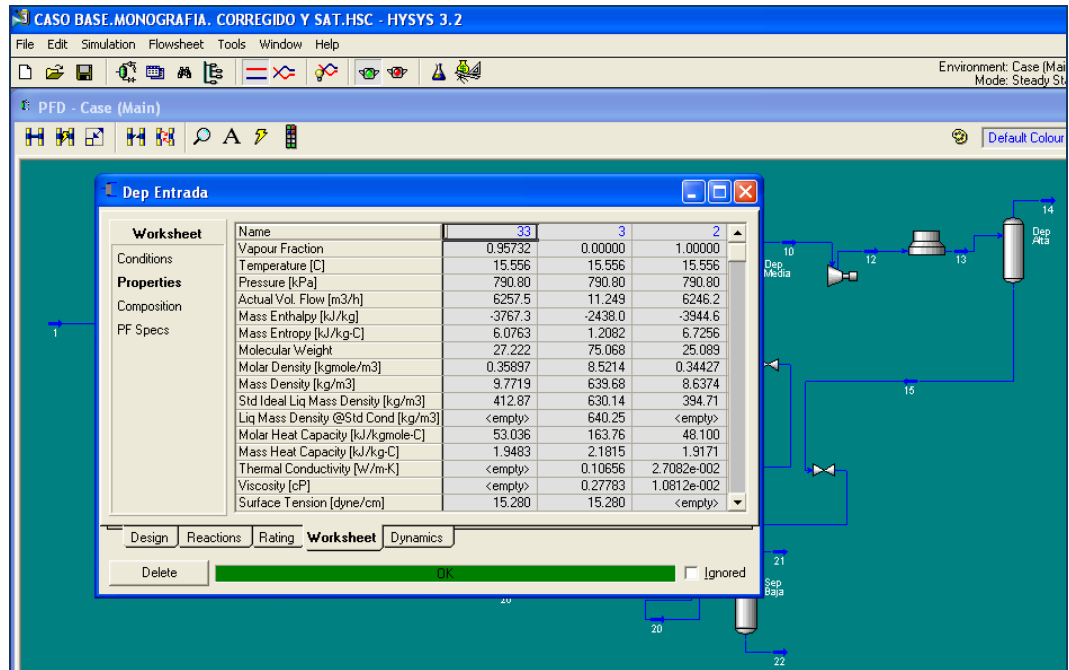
CASO BASE.MONOGRAFIA. CORREGIDO Y SAT.HSC - HYSYS 3.2

File Edit Simulation Flowsheet Tools Window Help

Environment: Case (Mai
Mode: Steady St

PFD - Case (Main)

Default Colour

Dep Entrada

Worksheet
Conditions
Properties
Composition
PF Specs

| Name | 33 | 3 | 2 |
|---|---|---|---|
| Vapour Fraction | 0.95732 | 0.00000 | 1.00000 |
| Temperature [C] | 15.556 | 15.556 | 15.556 |
| Pressure [kPa] | 790.80 | 790.80 | 790.80 |
| Actual Vol. Flow [m3/h] | 6257.5 | 11.249 | 6246.2 |
| Mass Enthalpy [kJ/kg] | -3767.3 | -2438.0 | -3944.6 |
| Mass Entropy [kJ/kg-C] | 6.0763 | 1.2082 | 6.7256 |
| Molecular Weight | 27.222 | 75.068 | 25.089 |
| Molar Density [kgmole/m3] | 0.35897 | 8.5214 | 0.34427 |
| Mass Density [kg/m3] | 9.7719 | 639.68 | 8.6374 |
| Std Ideal Liq Mass Density [kg/m3] | 412.87 | 630.14 | 394.71 |
| Liq Mass Density @Std Cond [kg/m3] | <empty> | 640.25 | <empty> |
| Molar Heat Capacity [kJ/kgmole-C] | 53.036 | 163.76 | 48.100 |
| Mass Heat Capacity [kJ/kg-C] | 1.9483 | 2.1815 | 1.9171 |
| Thermal Conductivity [W/m-K] | <empty> | 0.10656 | 2.7082e-002 |
| Viscosity [cP] | <empty> | 0.27783 | 1.0812e-002 |
| Surface Tension [dyne/cm] | 15.280 | 15.280 | <empty> |

Design Reactions Rating Worksheet Dynamics

Delete OK Ignored

14 Dep Alta 10 Dep Media 12 13 1 15 21 Sep Baja 20 20 22